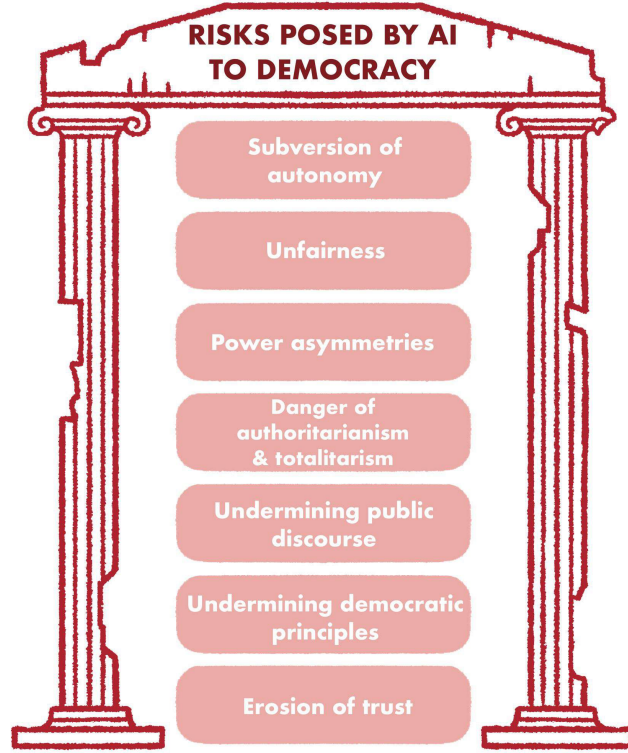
RISKS POSED BY AI TO DEMOCRACY

Subversion of autonomy

Unfairness

Power asymmetries

Danger of authoritarianism & totalitarism

Undermining public discourse

Undermining democratic principles

Erosion of trust